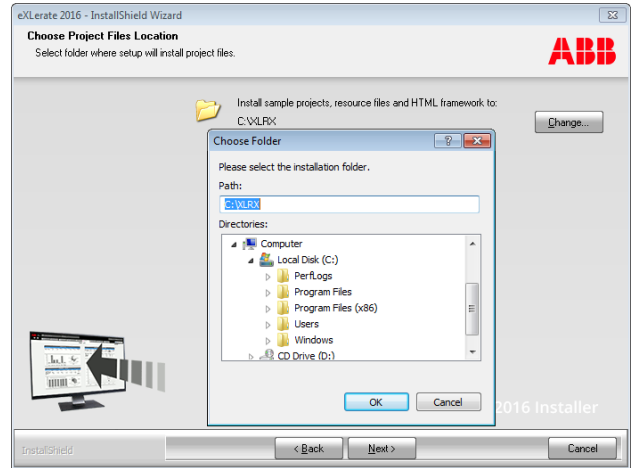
eXLerate 2016 - InstallShield Wizard

Choose Project Files Location

Select folder where setup will install project files.

ABB

Install sample projects, resource files and HTML framework to:

C:\XLRX

Change...

Choose Folder

Please select the installation folder.

Path:

C:\XLRX

Directories:

Computer
Local Disk (C:)
PerfLogs
Program Files
Program Files (x86)
Users
Windows
CD Drive (D:)

OK

Cancel

2016 Installer

InstallShield

< Back

Next >

Cancel